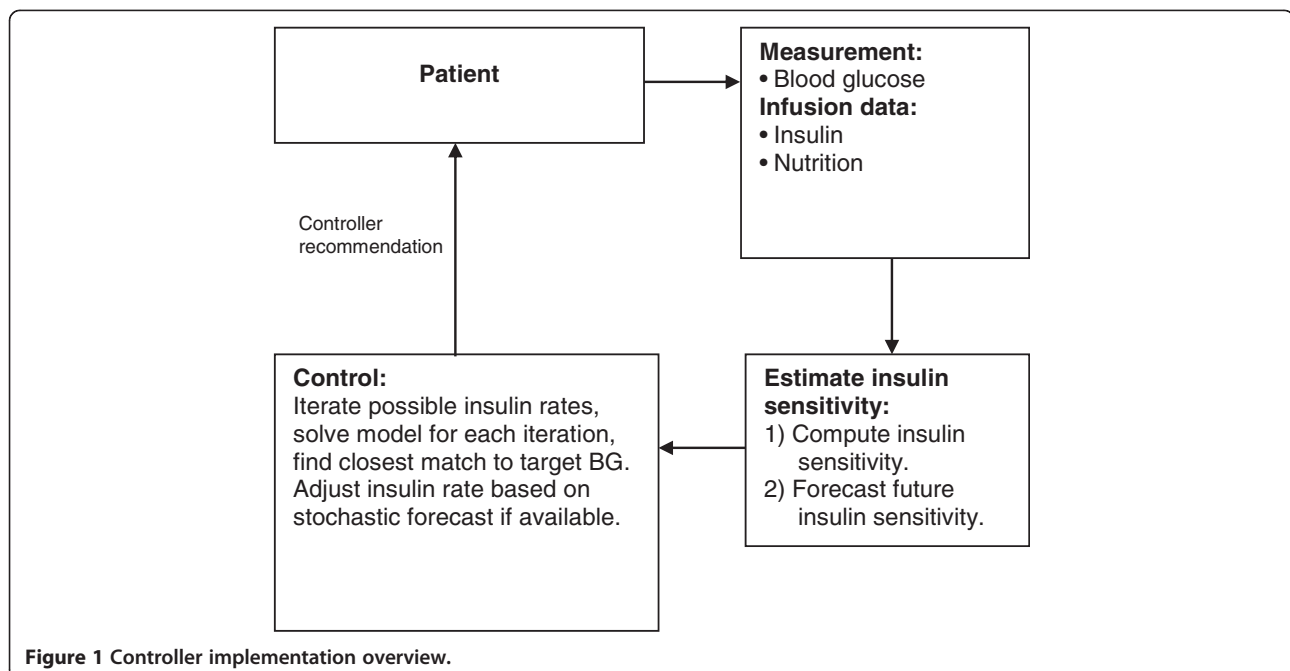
Patient

Measurement:
• Blood glucose
Infusion data:
• Insulin
• Nutrition

Controller recommendation

Control:
Iterate possible insulin rates, solve model for each iteration, find closest match to target BG. Adjust insulin rate based on stochastic forecast if available.

Estimate insulin sensitivity:
1) Compute insulin sensitivity.
2) Forecast future insulin sensitivity.

Figure 1 Controller implementation overview.